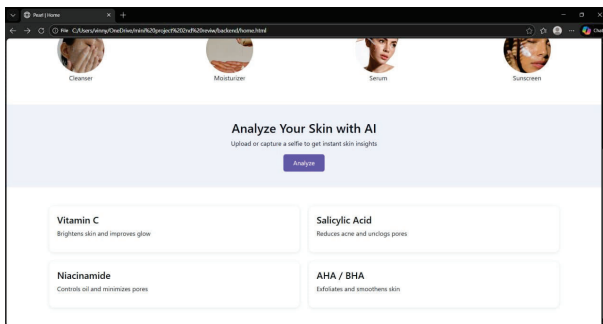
Pearl | Home

File C:/Users/vinny/OneDrive/mini%20project%202nd%20review/backend/home.html

Cha

Cleanser

Moisturizer

Serum

Sunscreen

Analyze Your Skin with AI

Upload or capture a selfie to get instant skin insights

Analyze

Vitamin C

Brightens skin and improves glow

Salicylic Acid

Reduces acne and unclogs pores

Niacinamide

Controls oil and minimizes pores

AHA / BHA

Exfoliates and smoothens skin